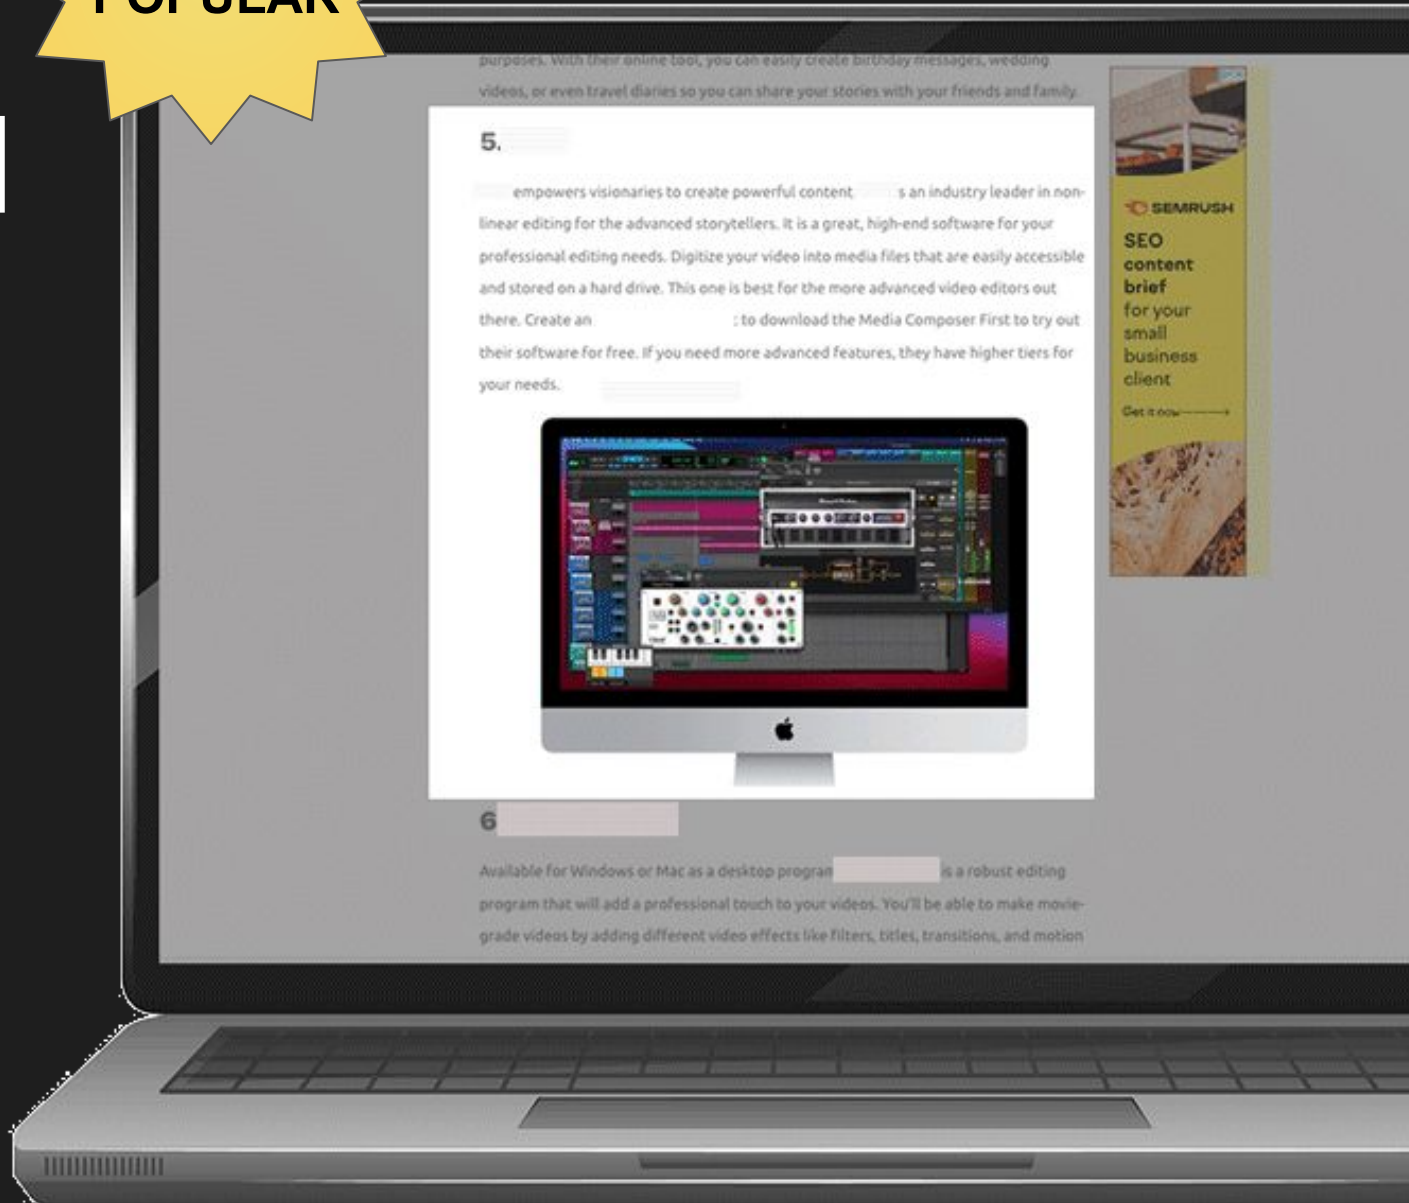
POPULAR

purposes. With their online tool, you can easily create birthday messages, wedding videos, or even travel diaries so you can share your stories with your friends and family.

5.

empowers visionaries to create powerful content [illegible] s an industry leader in nonlinear editing for the advanced storytellers. It is a great, high-end software for your professional editing needs. Digitize your video into media files that are easily accessible and stored on a hard drive. This one is best for the more advanced video editors out there. Create an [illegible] : to download the Media Composer First to try out their software for free. If you need more advanced features, they have higher tiers for your needs.

SEMRUSH
SEO content brief for your small business client
Get it now

6

Available for Windows or Mac as a desktop program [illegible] is a robust editing program that will add a professional touch to your videos. You'll be able to make movie-grade videos by adding different video effects like filters, titles, transitions, and motion